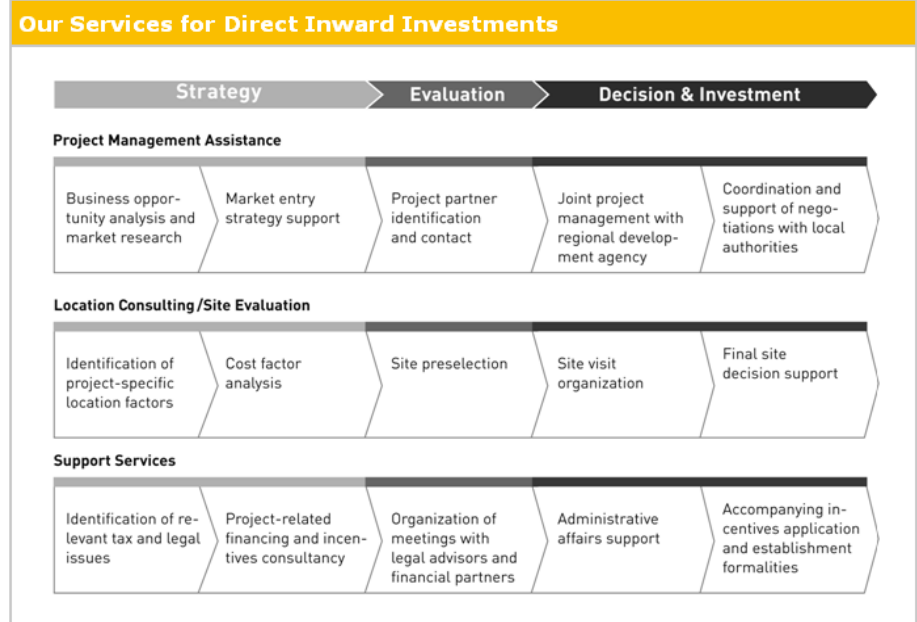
Our Services for Direct Inward Investments

Strategy
Evaluation
Decision & Investment

Project Management Assistance

Business opportunity analysis and market research

Market entry strategy support

Project partner identification and contact

Joint project management with regional development agency

Coordination and support of negotiations with local authorities

Location Consulting/Site Evaluation

Identification of project-specific location factors

Cost factor analysis

Site preselection

Site visit organization

Final site decision support

Support Services

Identification of relevant tax and legal issues

Project-related financing and incentives consultancy

Organization of meetings with legal advisors and financial partners

Administrative affairs support

Accompanying incentives application and establishment formalities